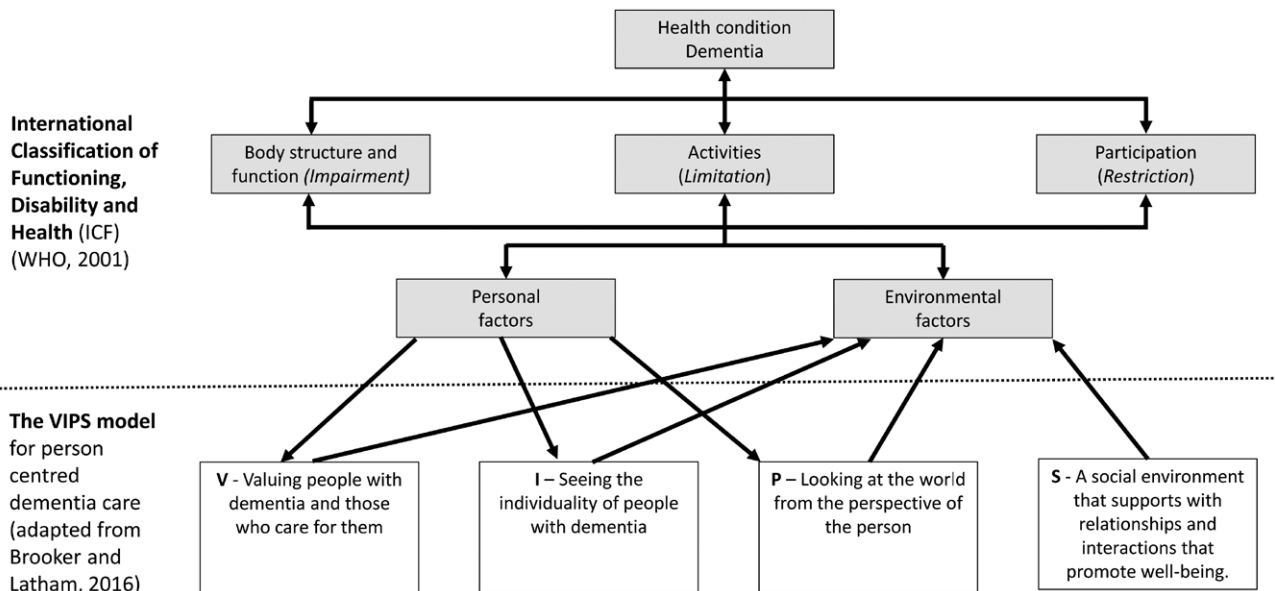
International Classification of Functioning, Disability and Health (ICF) (WHO, 2001)

Health condition
Dementia

Body structure and function (*Impairment*)

Activities (*Limitation*)

Participation (*Restriction*)

Personal factors

Environmental factors

The VIPS model for person centred dementia care (adapted from Brooker and Latham, 2016)

**V** - Valuing people with dementia and those who care for them

**I** – Seeing the individuality of people with dementia

**P** – Looking at the world from the perspective of the person

**S** - A social environment that supports with relationships and interactions that promote well-being.